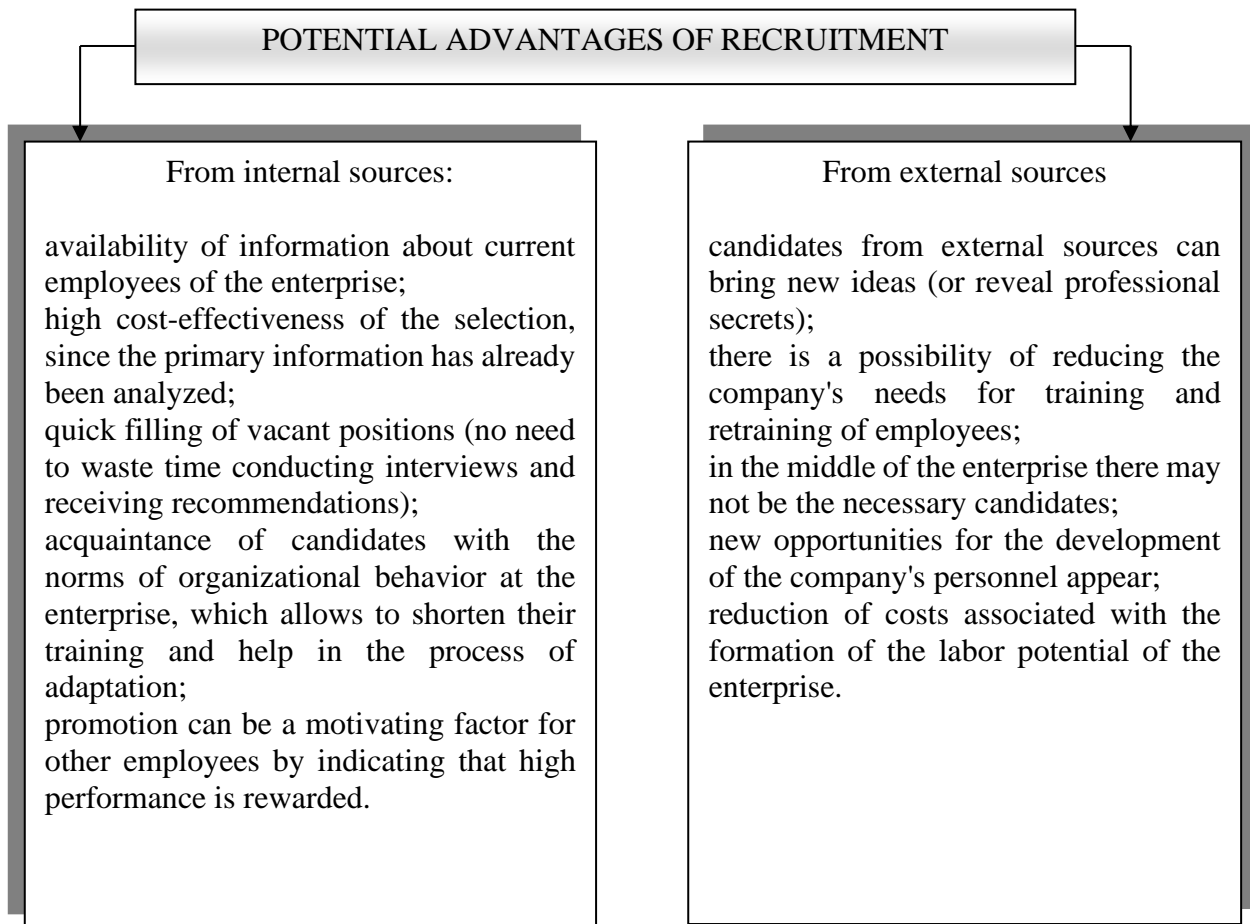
POTENTIAL ADVANTAGES OF RECRUITMENT

From internal sources:

availability of information about current employees of the enterprise;
high cost-effectiveness of the selection, since the primary information has already been analyzed;
quick filling of vacant positions (no need to waste time conducting interviews and receiving recommendations);
acquaintance of candidates with the norms of organizational behavior at the enterprise, which allows to shorten their training and help in the process of adaptation;
promotion can be a motivating factor for other employees by indicating that high performance is rewarded.

From external sources

candidates from external sources can bring new ideas (or reveal professional secrets);
there is a possibility of reducing the company's needs for training and retraining of employees;
in the middle of the enterprise there may not be the necessary candidates;
new opportunities for the development of the company's personnel appear;
reduction of costs associated with the formation of the labor potential of the enterprise.